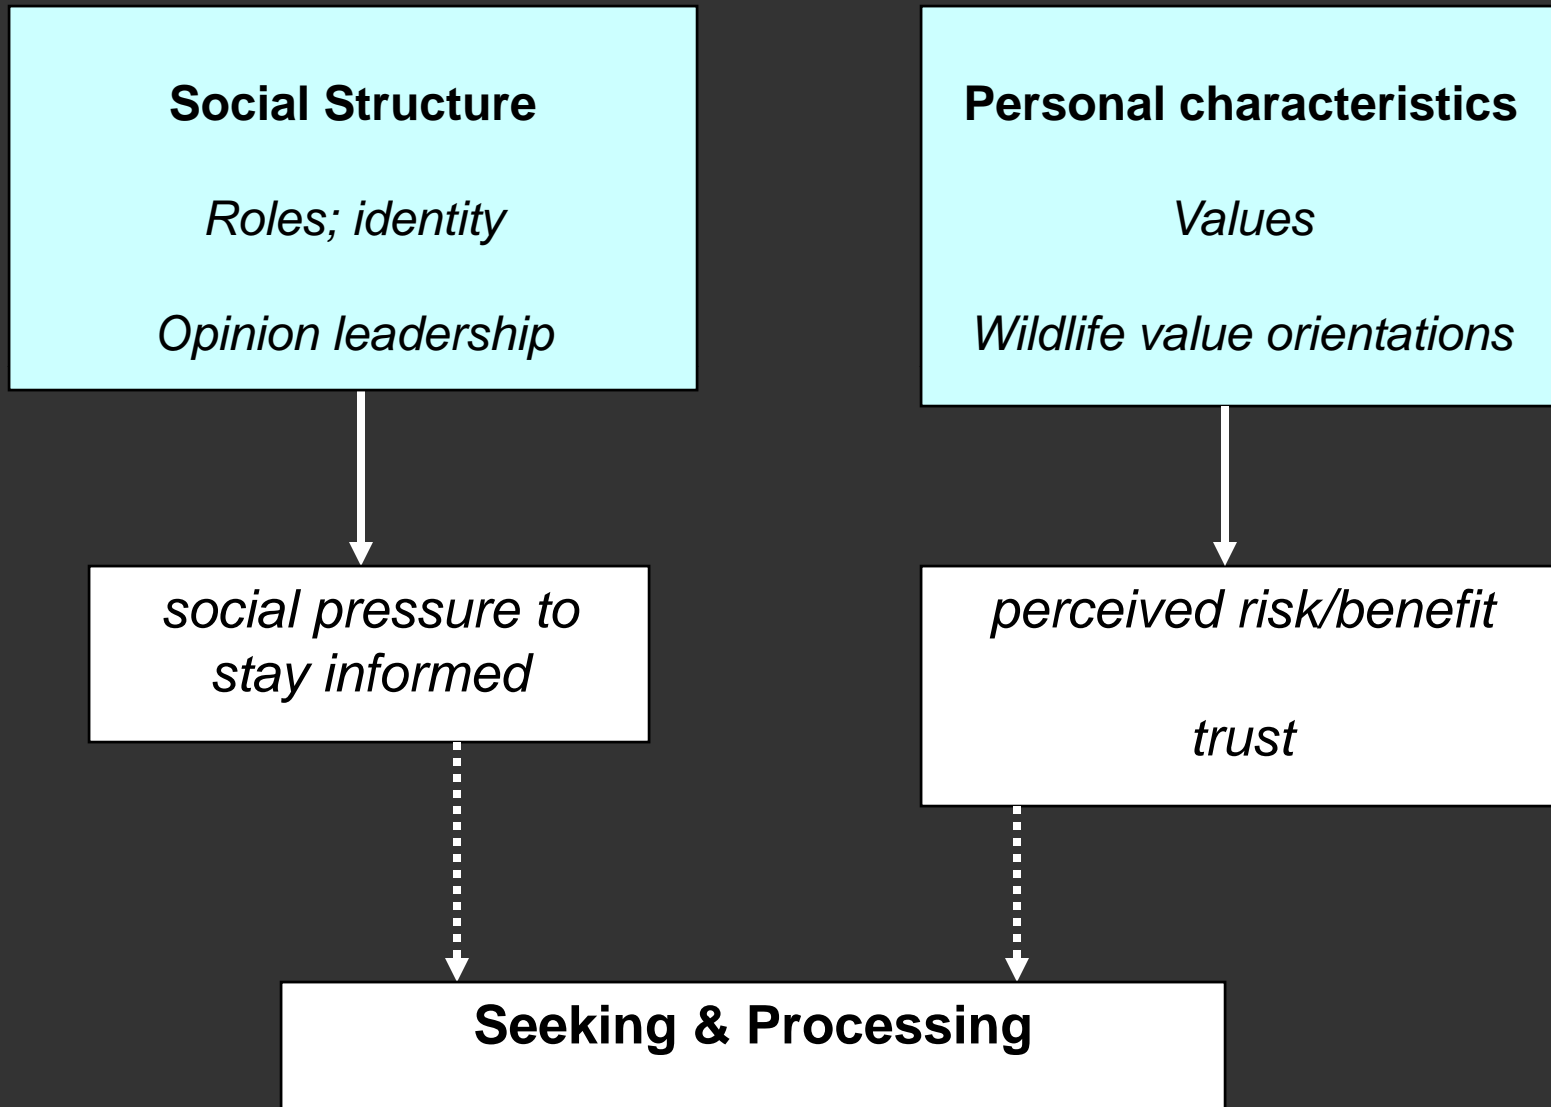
Social Structure

Roles; identity

Opinion leadership

Personal characteristics

Values

Wildlife value orientations

social pressure to stay informed

perceived risk/benefit

trust

Seeking & Processing